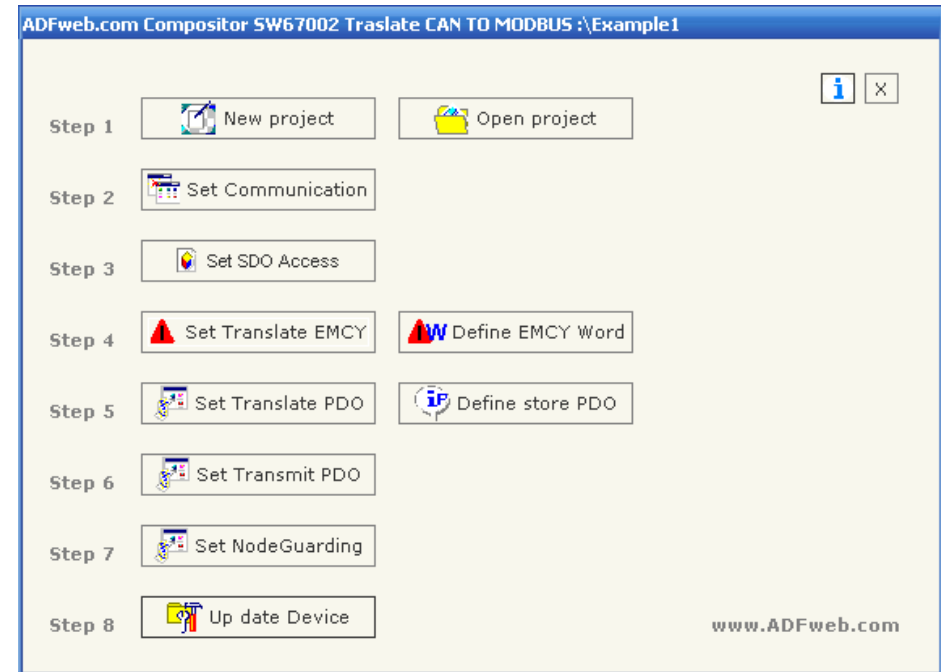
ADFweb.com Compositor SW67002 Traslate CAN TO MODBUS :\Example1

i X

Step 1 New project Open project

Step 2 Set Communication

Step 3 Set SDO Access

Step 4 Set Translate EMCY Define EMCY Word

Step 5 Set Translate PDO Define store PDO

Step 6 Set Transmit PDO

Step 7 Set NodeGuarding

Step 8 Up date Device

www.ADFweb.com